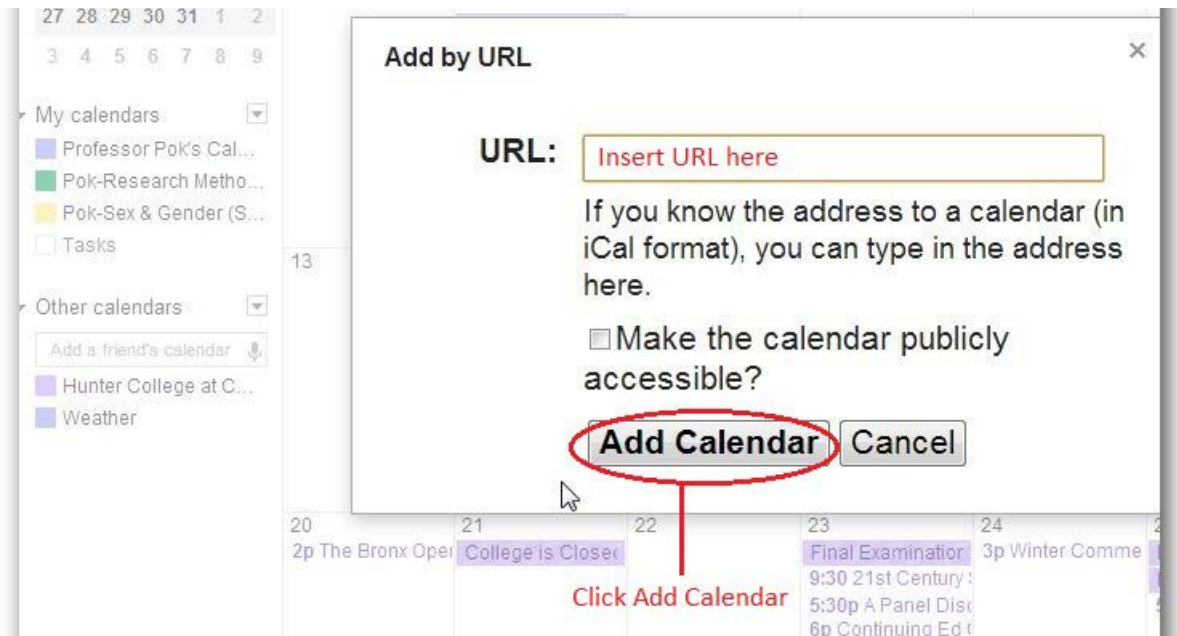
27 28 29 30 31 1 2
3 4 5 6 7 8 9

My calendars
Professor Pok's Cal...
Pok-Research Metho...
Pok-Sex & Gender (S...
Tasks

Other calendars
Add a friend's calendar
Hunter College at C...
Weather

13

Add by URL

×

URL: Insert URL here

If you know the address to a calendar (in iCal format), you can type in the address here.

Make the calendar publicly accessible?

Add Calendar Cancel

20
2p The Bronx Oper

21
College is Closed

22

23
Final Examination
9:30 21st Century
5:30p A Panel Disc
6p Continuing Ed

24
3p Winter Comme

Click Add Calendar